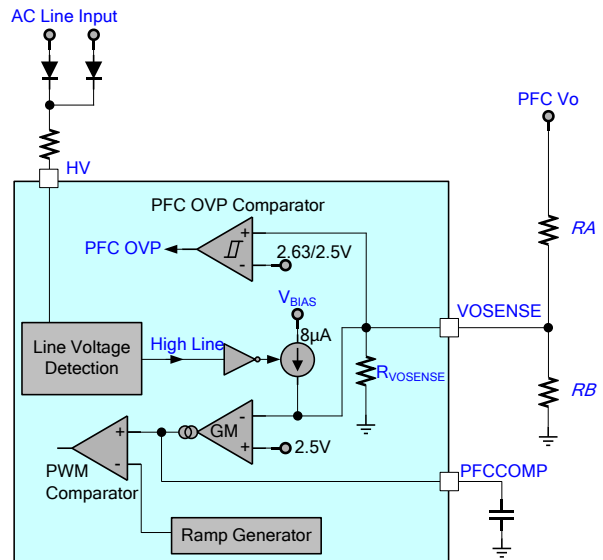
AC Line Input

HV

PFC Vo

PFC OVP Comparator

+

-

PFC OVP

2.63/2.5V

RA

$V_{BIAS}$

VOSENSE

8µA

Line Voltage Detection

High Line

$R_{VOSENSE}$

RB

+

-

-

+

GM

2.5V

PWM Comparator

PFCCOMP

Ramp Generator